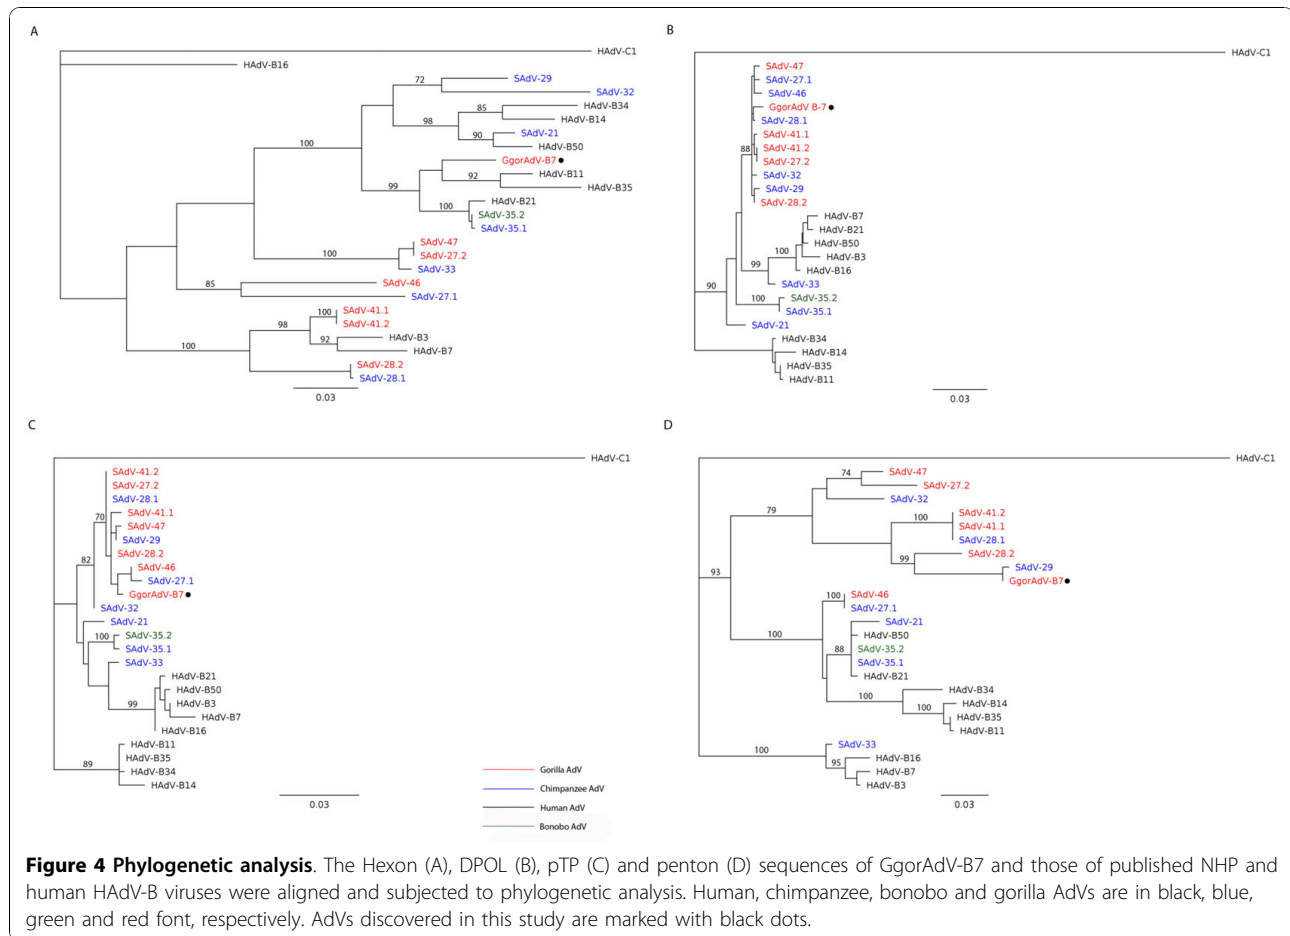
A

HAdV-C1
HAdV-B16
72
SAdV-29
SAdV-32
85
HAdV-B34
98
HAdV-B14
90
SAdV-21
HAdV-B50
100
GgorAdV-B7
92
HAdV-B11
99
HAdV-B35
HAdV-B21
100
SAdV-35.2
SAdV-35.1
SAdV-47
100
SAdV-27.2
SAdV-33
85
SAdV-46
SAdV-27.1
100
SAdV-41.1
98
SAdV-41.2
100
92
HAdV-B3
HAdV-B7
SAdV-28.2
SAdV-28.1
0.03

B

HAdV-C1
SAdV-47
SAdV-27.1
SAdV-46
GgorAdV B-7
SAdV-28.1
SAdV-41.1
88
SAdV-41.2
SAdV-27.2
SAdV-32
SAdV-29
SAdV-28.2
HAdV-B7
HAdV-B21
HAdV-B50
100
HAdV-B3
99
HAdV-B16
SAdV-33
90
100
SAdV-35.2
SAdV-35.1
SAdV-21
HAdV-B34
HAdV-B14
HAdV-B35
HAdV-B11
0.03

C

HAdV-C1
SAdV-41.2
SAdV-27.2
SAdV-28.1
70
SAdV-41.1
SAdV-47
SAdV-29
82
SAdV-28.2
SAdV-46
SAdV-27.1
GgorAdV-B7
SAdV-32
SAdV-21
100
SAdV-35.2
SAdV-35.1
SAdV-33
HAdV-B21
HAdV-B50
HAdV-B3
99
HAdV-B7
HAdV-B16
HAdV-B11
HAdV-B35
89
HAdV-B34
HAdV-B14
0.03
Gorilla AdV
Chimpanzee AdV
Human AdV
Bonobo AdV

D

HAdV-C1
74
SAdV-47
SAdV-27.2
79
SAdV-32
100
SAdV-41.2
SAdV-41.1
SAdV-28.1
99
SAdV-28.2
93
SAdV-29
GgorAdV-B7
100
SAdV-46
SAdV-27.1
100
SAdV-21
HAdV-B50
88
SAdV-35.2
SAdV-35.1
HAdV-B21
100
HAdV-B34
100
HAdV-B14
HAdV-B35
HAdV-B11
100
SAdV-33
95
HAdV-B16
HAdV-B7
HAdV-B3
0.03

**Figure 4 Phylogenetic analysis**. The Hexon (A), DPOL (B), pTP (C) and penton (D) sequences of GgorAdV-B7 and those of published NHP and human HAdV-B viruses were aligned and subjected to phylogenetic analysis. Human, chimpanzee, bonobo and gorilla AdVs are in black, blue, green and red font, respectively. AdVs discovered in this study are marked with black dots.